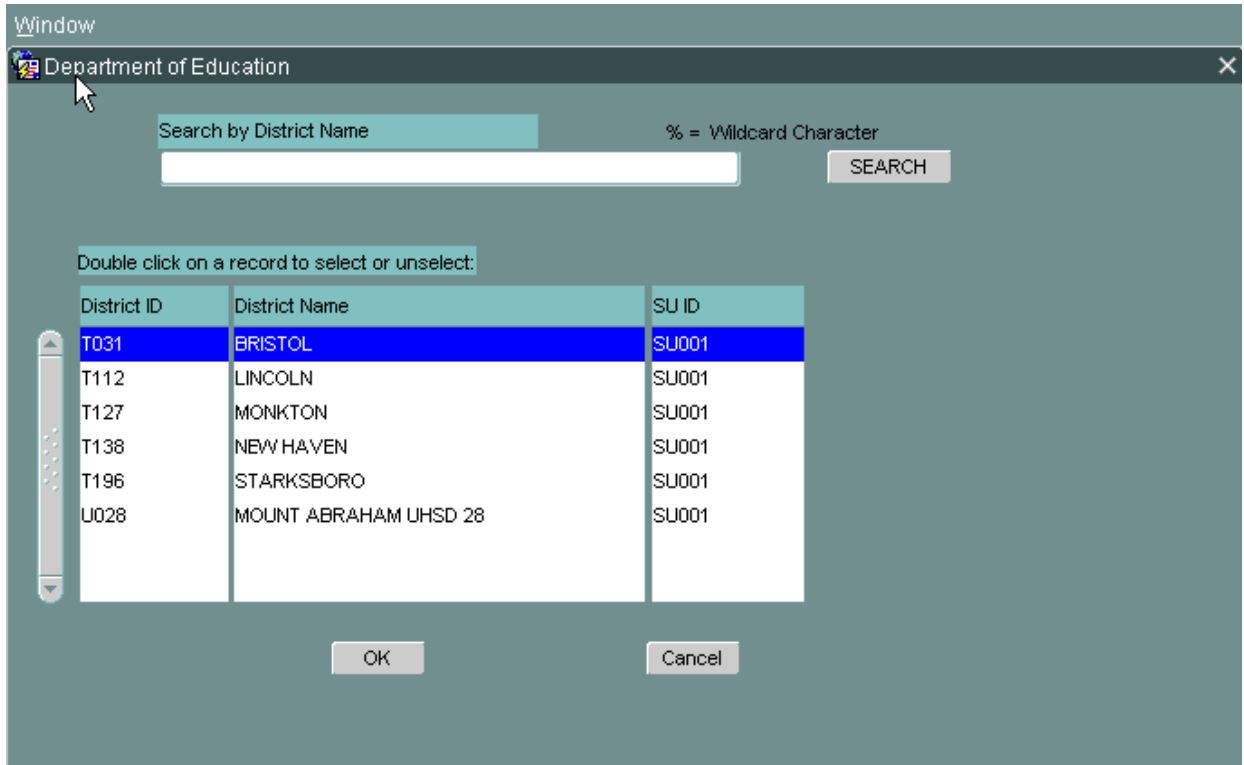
Window

Department of Education

Search by District Name

% = Wildcard Character

SEARCH

Double click on a record to select or unselect:

| District ID | District Name | SU ID |
|---|---|---|
| T031 | BRISTOL | SU001 |
| T112 | LINCOLN | SU001 |
| T127 | MONKTON | SU001 |
| T138 | NEW HAVEN | SU001 |
| T196 | STARKSBORO | SU001 |
| U028 | MOUNT ABRAHAM UHSD 28 | SU001 |

OK

Cancel